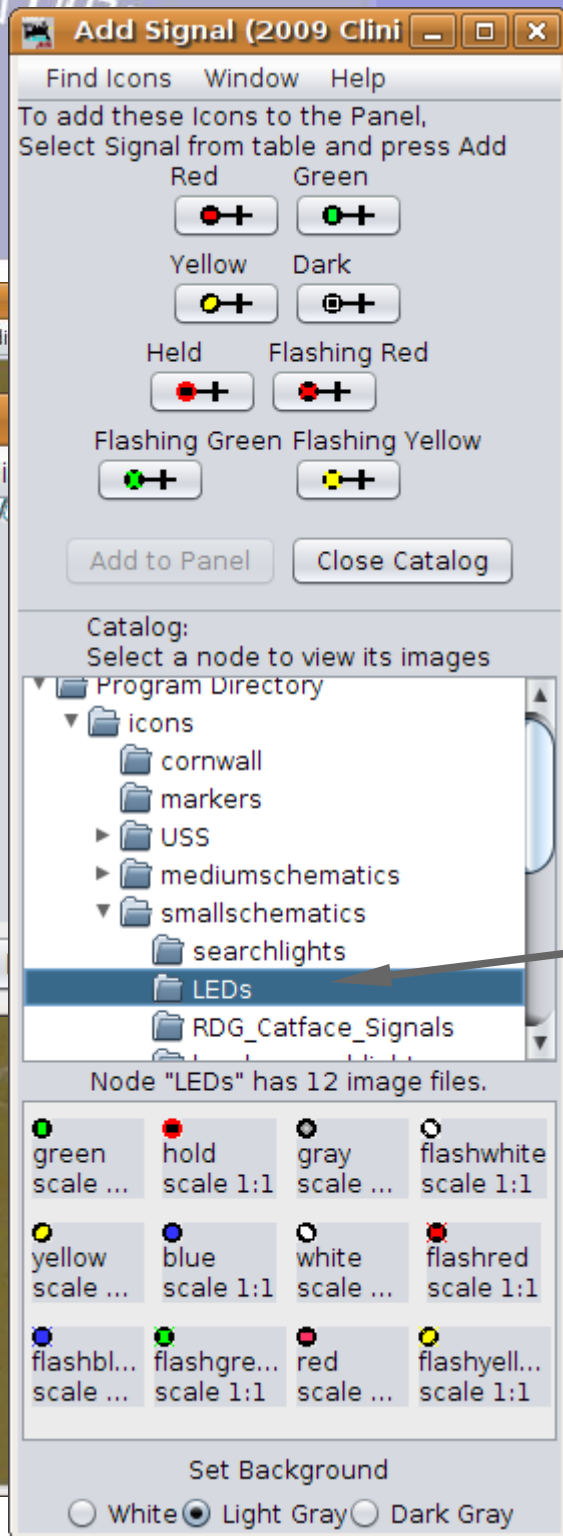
Add Signal (2009 Clini

Find Icons Window Help

To add these Icons to the Panel, Select Signal from table and press Add

Red Green

Yellow Dark

Held Flashing Red

Flashing Green Flashing Yellow

Add to Panel Close Catalog

Catalog:
Select a node to view its images

Program Directory
icons
cornwall
markers
USS
mediumschematics
smallschematics
searchlights
LEDs
RDG_Catface_Signals
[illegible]

Node "LEDs" has 12 image files.

| green scale ... | hold scale 1:1 | gray scale ... | flashwhite scale 1:1 |
|---|---|---|---|
| yellow scale ... | blue scale 1:1 | white scale ... | flashred scale 1:1 |
| flashbl... scale ... | flashgre... scale 1:1 | red scale ... | flashyell... scale 1:1 |

Set Background
White Light Gray Dark Gray